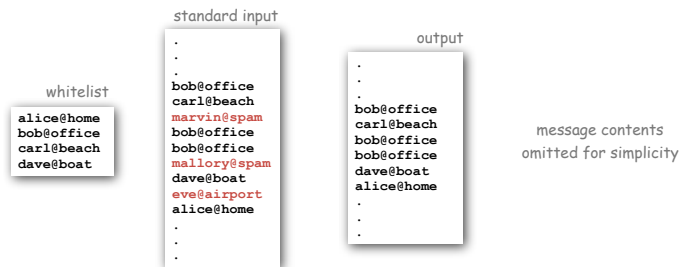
whitelist

alice@home
bob@office
carl@beach
dave@boat

standard input

.
.
.
bob@office
carl@beach
marvin@spam
bob@office
bob@office
mallory@spam
dave@boat
eve@airport
alice@home
.
.
.

output

.
.
.
bob@office
carl@beach
bob@office
bob@office
dave@boat
alice@home
.
.
.

message contents omitted for simplicity